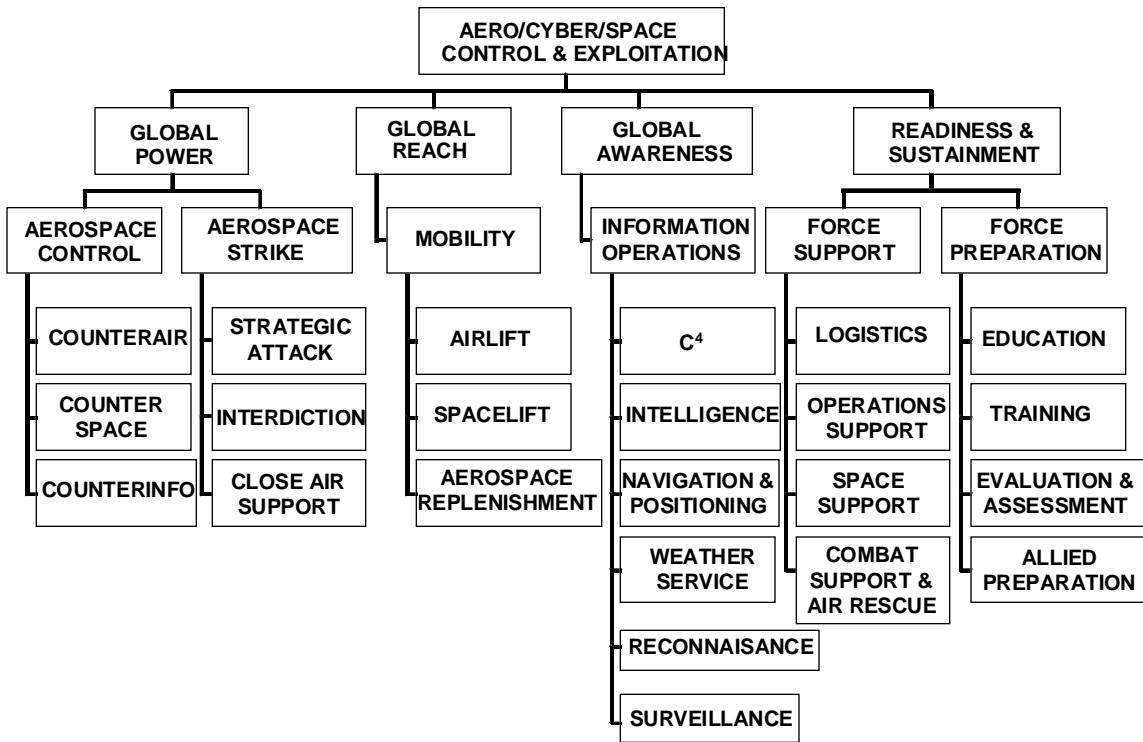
AERO/CYBER/SPACE CONTROL & EXPLOITATION

GLOBAL POWER

AEROSPACE CONTROL

COUNTERAIR

COUNTER SPACE

COUNTERINFO

AEROSPACE STRIKE

STRATEGIC ATTACK

INTERDICTION

CLOSE AIR SUPPORT

GLOBAL REACH

MOBILITY

AIRLIFT

SPACELIFT

AEROSPACE REPLENISHMENT

GLOBAL AWARENESS

INFORMATION OPERATIONS

$C^4$

INTELLIGENCE

NAVIGATION & POSITIONING

WEATHER SERVICE

RECONNAISANCE

SURVEILLANCE

READINESS & SUSTAINMENT

FORCE SUPPORT

LOGISTICS

OPERATIONS SUPPORT

SPACE SUPPORT

COMBAT SUPPORT & AIR RESCUE

FORCE PREPARATION

EDUCATION

TRAINING

EVALUATION & ASSESSMENT

ALLIED PREPARATION